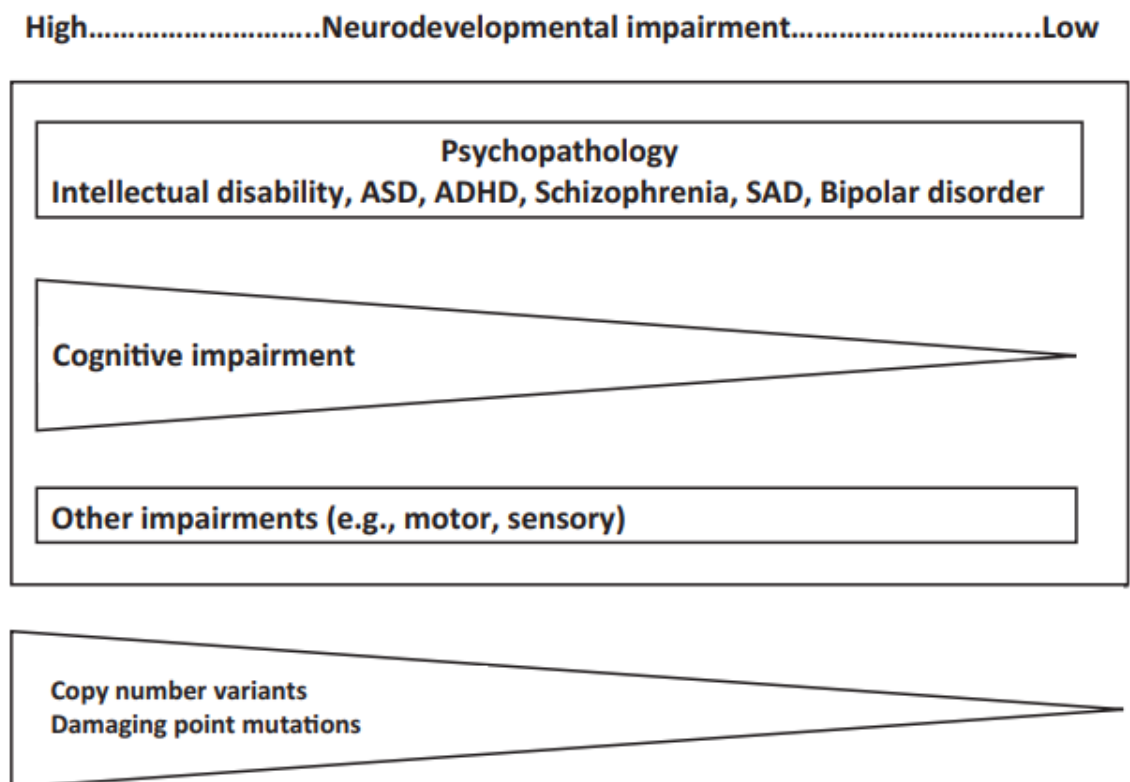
High……………………….Neurodevelopmental impairment………………………..Low

Psychopathology
Intellectual disability, ASD, ADHD, Schizophrenia, SAD, Bipolar disorder

Cognitive impairment

Other impairments (e.g., motor, sensory)

Copy number variants
Damaging point mutations